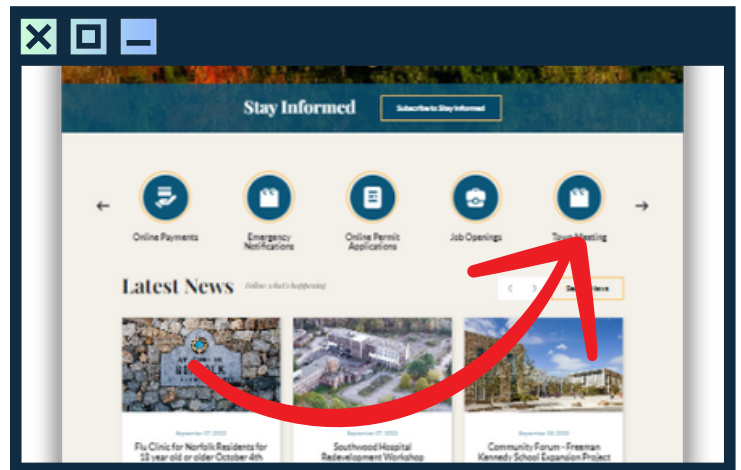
Stay Informed

Subscribe to Stay Informed

Online Payments

Emergency Notifications

Online Permit Applications

Job Openings

Town Meeting

Latest News

Follow what's happening

See All News

September 27, 2023

Flu Clinic for Norfolk Residents for 18 year old or older October 4th

September 27, 2023

Southwood Hospital Redevelopment Workshop

September 26, 2023

Community Forum - Freeman Kennedy School Expansion Project